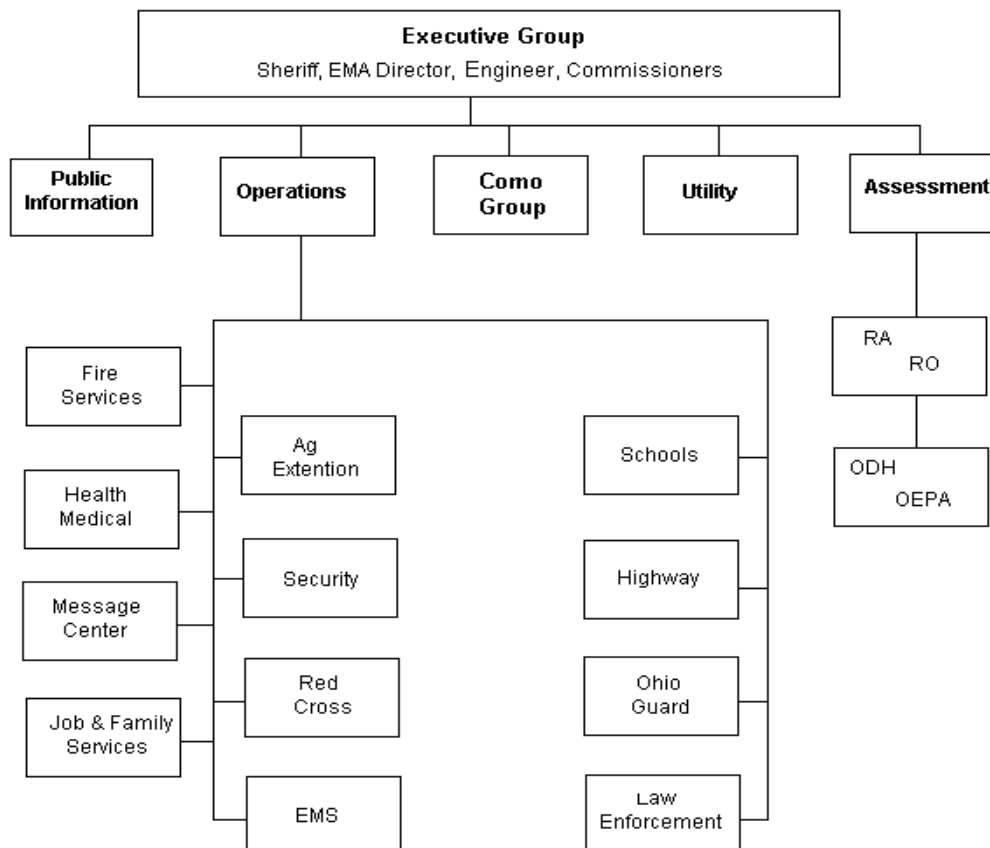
Executive Group
Sheriff, EMA Director, Engineer, Commissioners

Public Information

Operations

Como Group

Utility

Assessment

RA
RO

ODH
OEPA

Fire Services

Health Medical

Message Center

Job & Family Services

Ag Extention

Security

Red Cross

EMS

Schools

Highway

Ohio Guard

Law Enforcement